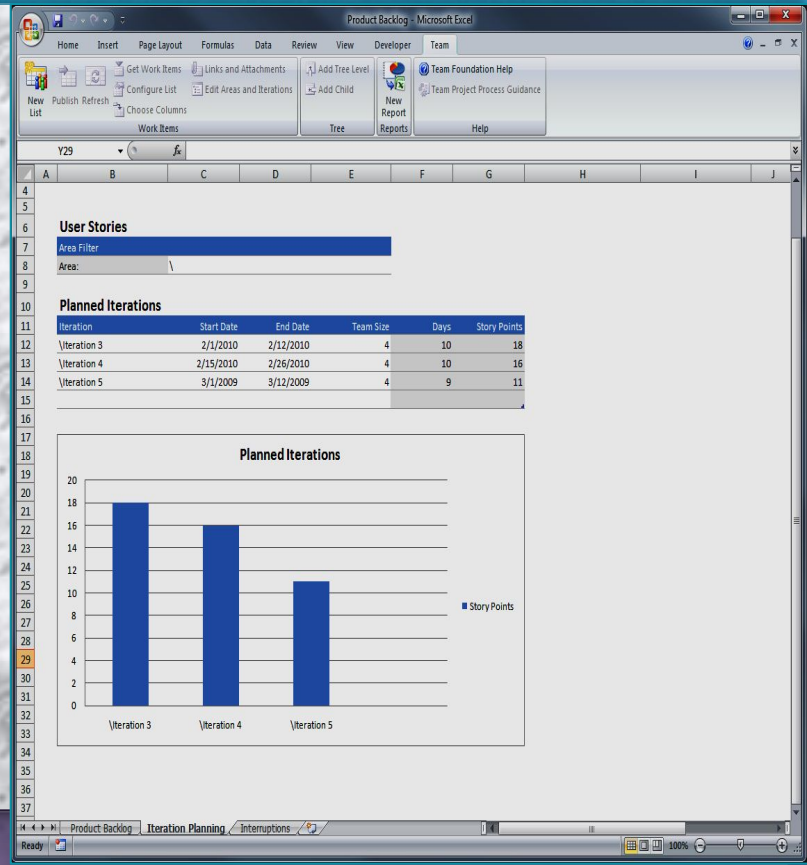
Product Backlog - Microsoft Excel

Home Insert Page Layout Formulas Data Review View Developer Team

New List Publish Refresh Get Work Items Configure List Choose Columns Links and Attachments Edit Areas and Iterations Work Items

Add Tree Level Add Child Tree

New Report Reports

Team Foundation Help Team Project Process Guidance Help

Y29 $f_x$

A B C D E F G H I J

4
5
6 User Stories
7 Area Filter
8 Area: \
9
10 Planned Iterations

| Iteration | Start Date | End Date | Team Size | Days | Story Points |
|---|---|---|---|---|---|
| \Iteration 3 | 2/1/2010 | 2/12/2010 | 4 | 10 | 18 |
| \Iteration 4 | 2/15/2010 | 2/26/2010 | 4 | 10 | 16 |
| \Iteration 5 | 3/1/2009 | 3/12/2009 | 4 | 9 | 11 |

Planned Iterations

20 18 16 14 12 10 8 6 4 2 0

\Iteration 3 \Iteration 4 \Iteration 5

Story Points

11 12 13 14 15 16 17 18 19 20 21 22 23 24 25 26 27 28 29 30 31 32 33 34 35 36 37

Product Backlog Iteration Planning Interruptions

Ready 100%